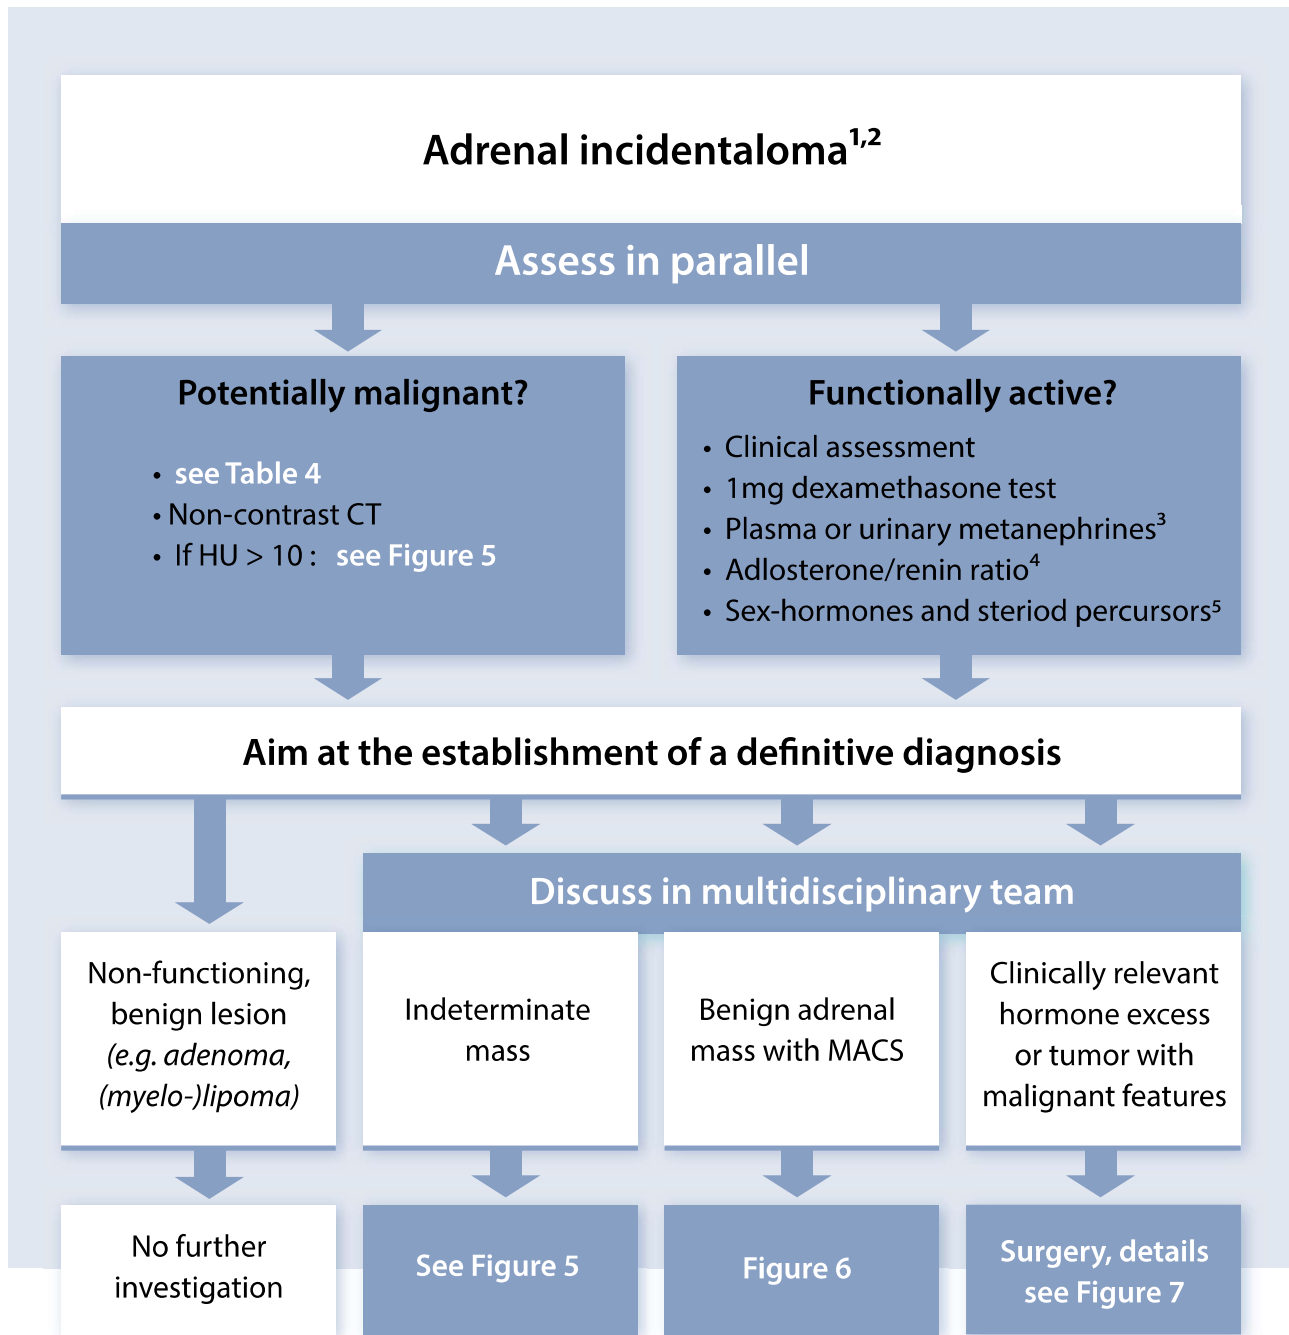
Adrenal incidentaloma$^{1,2}$

Assess in parallel

Potentially malignant?

• see Table 4
• Non-contrast CT
• If HU > 10 : see Figure 5

Functionally active?

• Clinical assessment
• 1mg dexamethasone test
• Plasma or urinary metanephrines$^{3}$
• Adlosterone/renin ratio$^{4}$
• Sex-hormones and steriod percursors$^{5}$

Aim at the establishment of a definitive diagnosis

Discuss in multidisciplinary team

Non-functioning, benign lesion (e.g. adenoma, (myelo-)lipoma)

Indeterminate mass

Benign adrenal mass with MACS

Clinically relevant hormone excess or tumor with malignant features

No further investigation

See Figure 5

Figure 6

Surgery, details see Figure 7